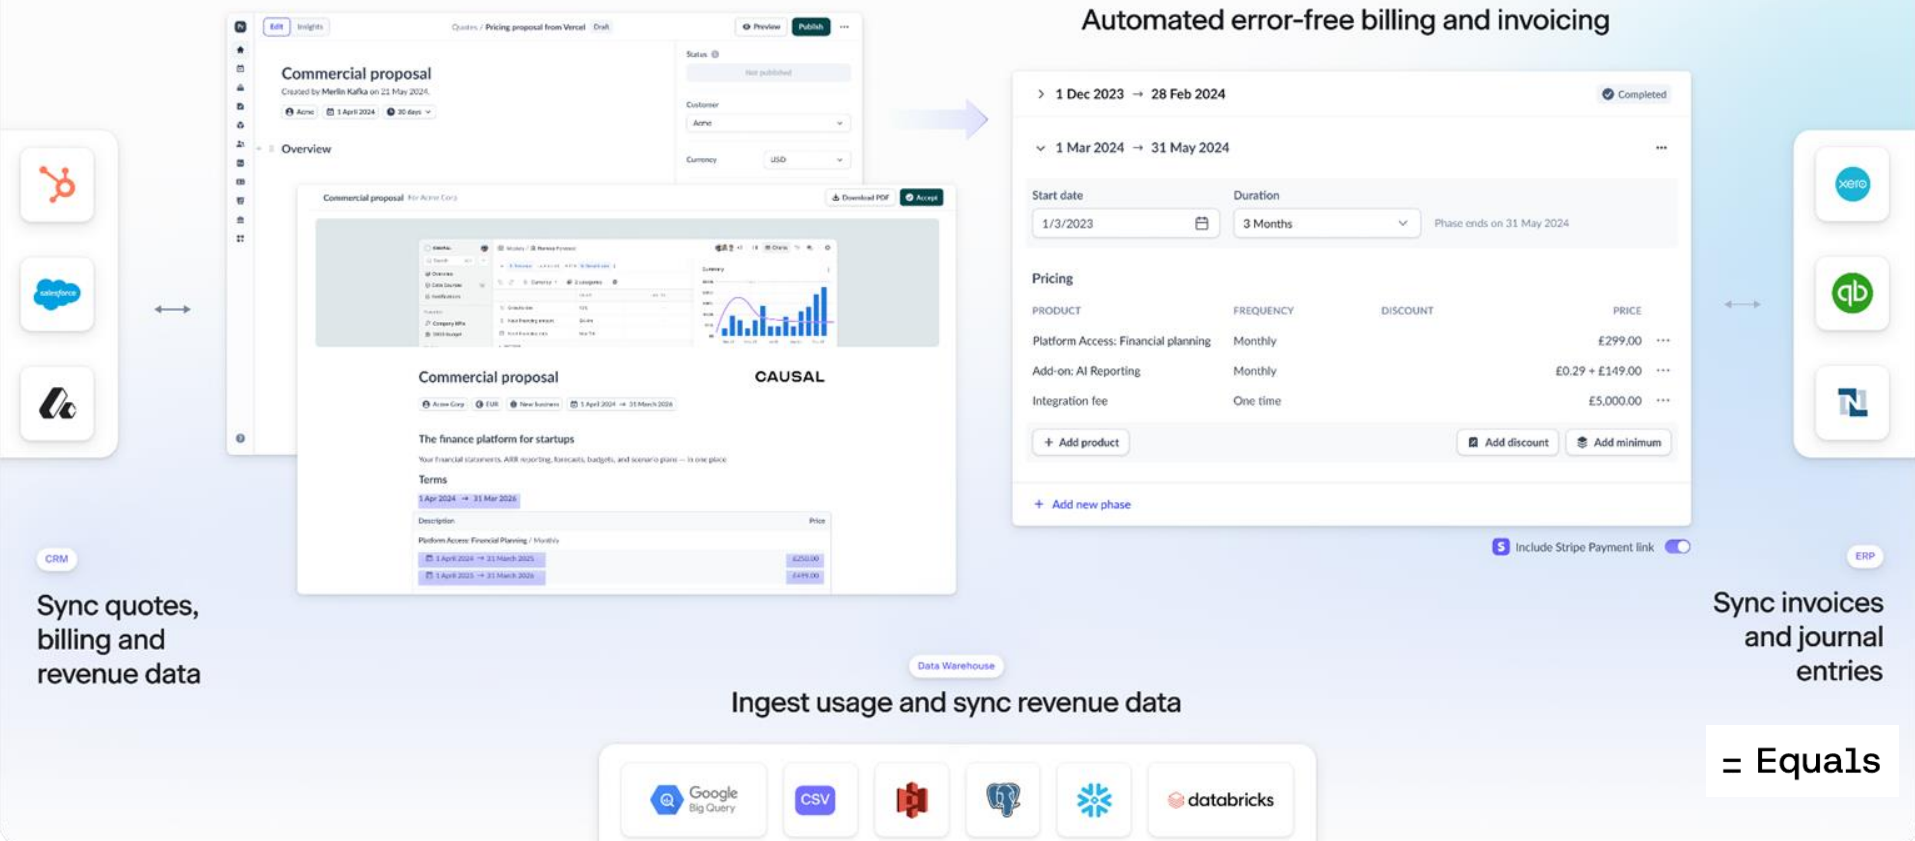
Edit Insights Quotes / Pricing proposal from Vercel Draft Preview Publish

Commercial proposal
Created by Merlin Kafka on 21 May 2024
Acme 1 April 2024 30 days

Overview

Status
Not published
Customer
Acme
Currency USD

Commercial proposal For Acme Corp Download PDF Accept

Commercial proposal
CAUSAL
Acme Corp EUR New business 1 April 2024 → 31 March 2026

The finance platform for startups
Your financial statements, ARR reporting, forecasts, budgets, and scenario plans — in one place

Terms
1 Apr 2024 → 31 Mar 2026

Description Price
Platform Access: Financial Planning / Monthly
1 April 2024 → 31 March 2025 £250.00
1 April 2025 → 31 March 2026 £499.00

Automated error-free billing and invoicing

1 Dec 2023 → 28 Feb 2024 Completed
1 Mar 2024 → 31 May 2024

Start date
1/3/2023
Duration
3 Months
Phase ends on 31 May 2024

Pricing

| PRODUCT | FREQUENCY | DISCOUNT | PRICE |
|---|---|---|---|
| Platform Access: Financial planning | Monthly | | £299.00 |
| Add-on: AI Reporting | Monthly | | £0.29 + £149.00 |
| Integration fee | One time | | £5,000.00 |

+ Add product Add discount Add minimum
+ Add new phase

Include Stripe Payment link

salesforce
xero

CRM
Sync quotes, billing and revenue data

ERP
Sync invoices and journal entries

Data Warehouse
Ingest usage and sync revenue data

Google Big Query
CSV
databricks

= Equals